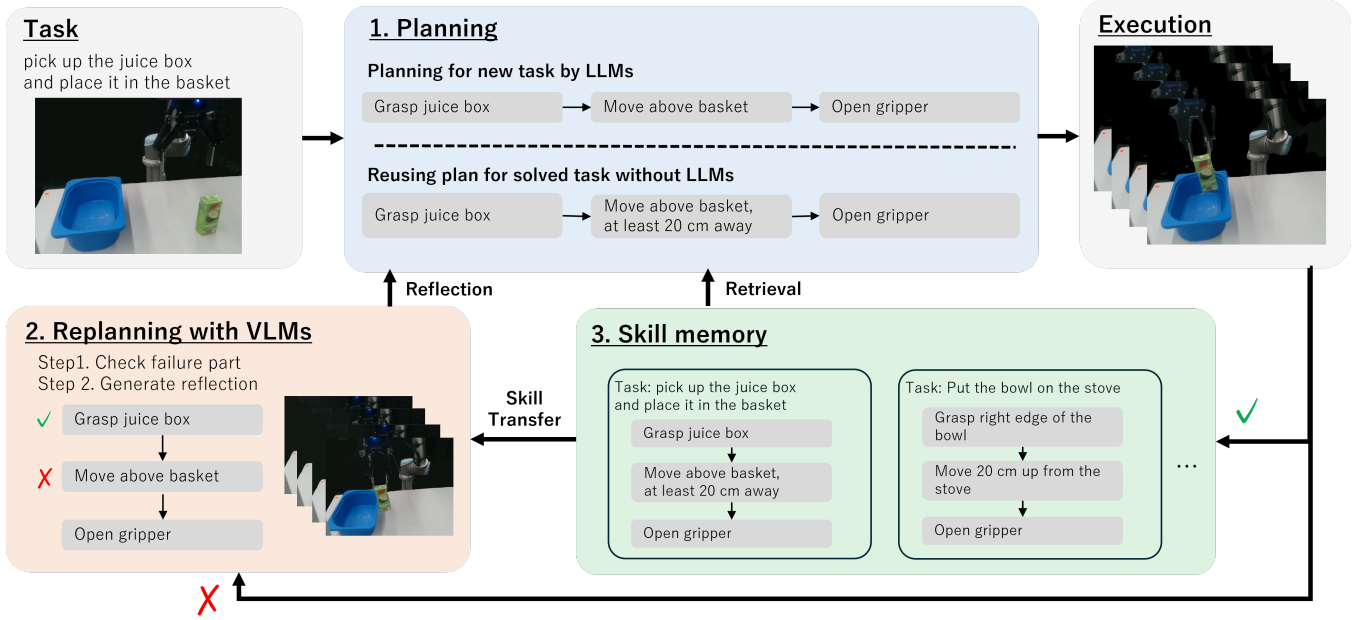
Task
pick up the juice box and place it in the basket

1. Planning
Planning for new task by LLMs
Grasp juice box → Move above basket → Open gripper
Reusing plan for solved task without LLMs
Grasp juice box → Move above basket, at least 20 cm away → Open gripper

Execution

Reflection
Retrieval

2. Replanning with VLMs
Step1. Check failure part
Step 2. Generate reflection
✓ Grasp juice box
✗ Move above basket
Open gripper

Skill Transfer

3. Skill memory
Task: pick up the juice box and place it in the basket
Grasp juice box
Move above basket, at least 20 cm away
Open gripper

Task: Put the bowl on the stove
Grasp right edge of the bowl
Move 20 cm up from the stove
Open gripper

...

✓
✗